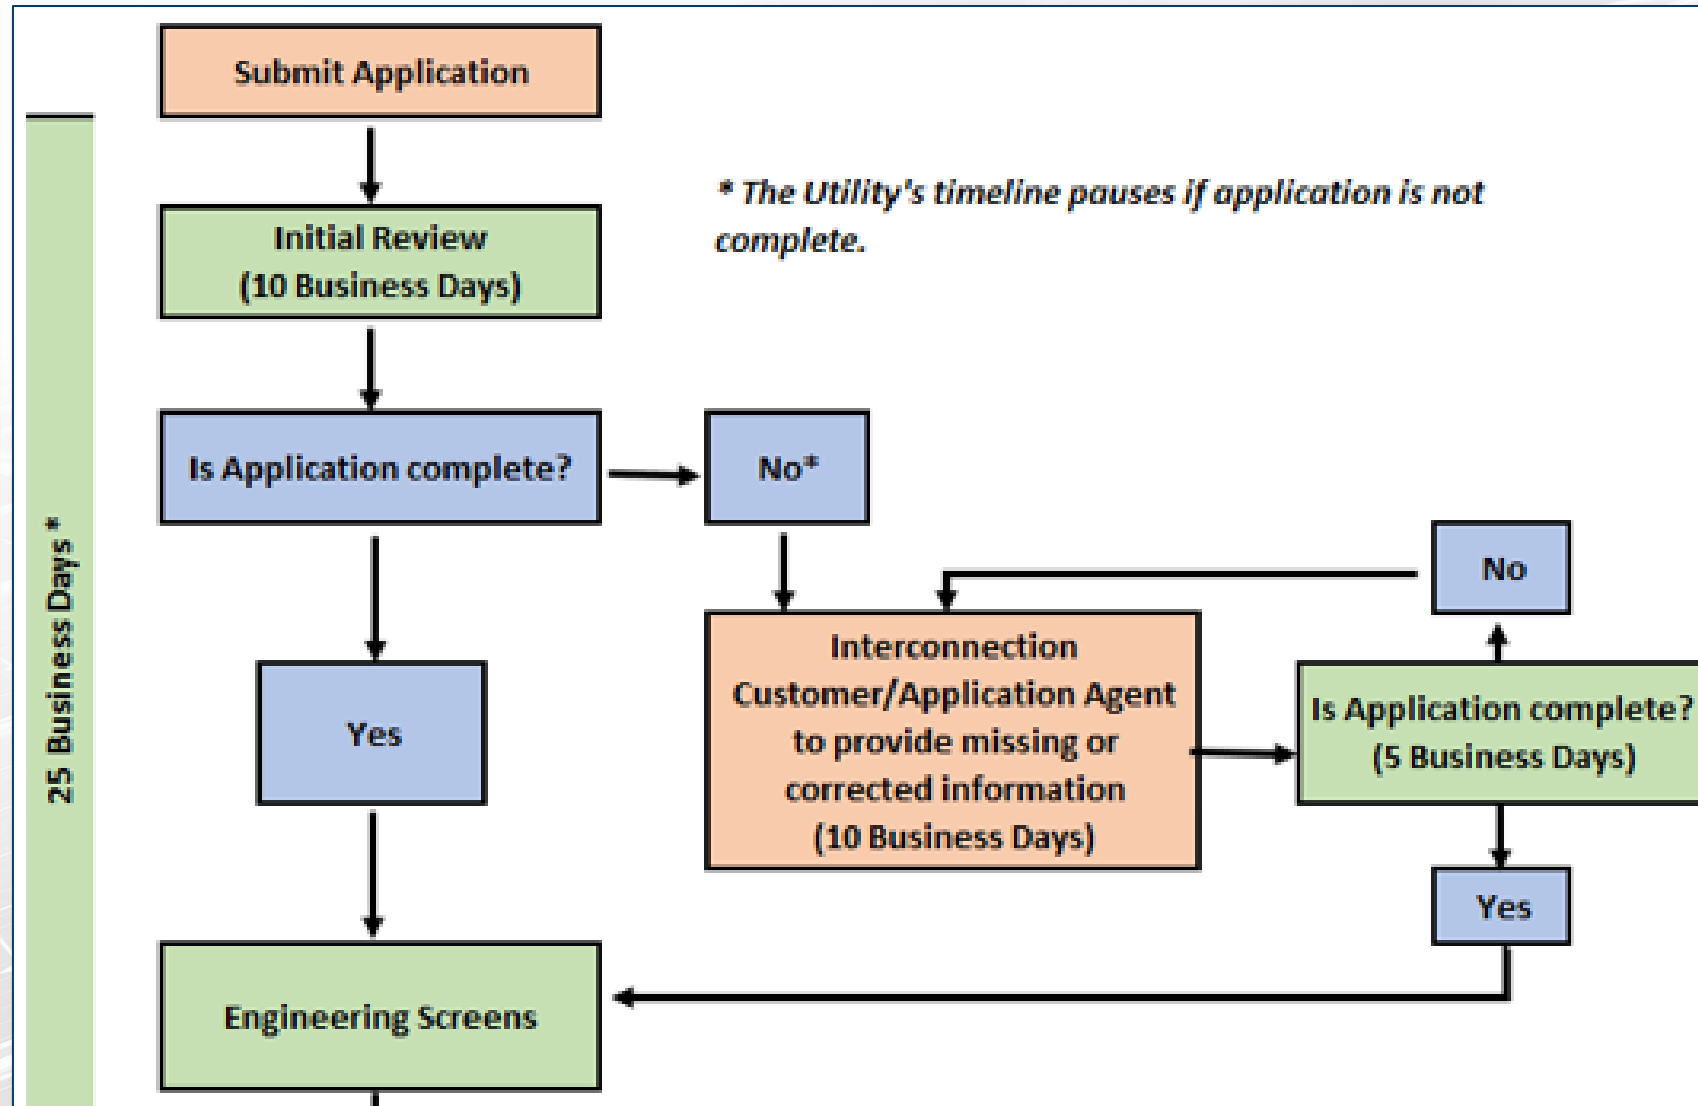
Submit Application

Initial Review
(10 Business Days)

* The Utility's timeline pauses if application is not complete.

25 Business Days *

Is Application complete?

No*

No

Interconnection Customer/Application Agent to provide missing or corrected information
(10 Business Days)

Is Application complete?
(5 Business Days)

Yes

Yes

Engineering Screens